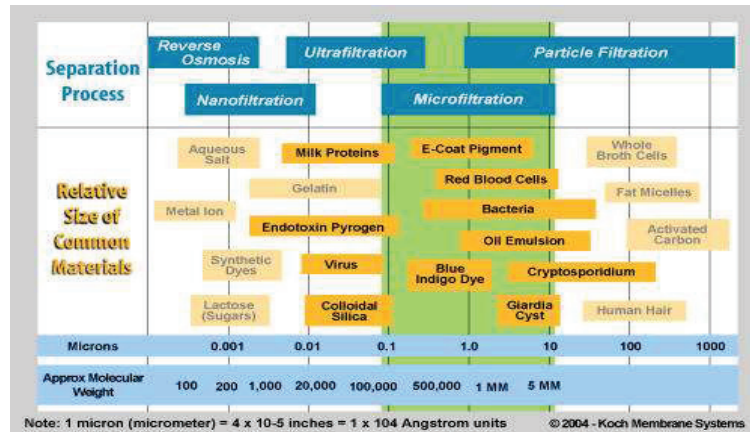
Separation Process

Reverse Osmosis

Ultrafiltration

Particle Filtration

Nanofiltration

Microfiltration

Relative Size of Common Materials

Aqueous Salt

Milk Proteins

E-Coat Pigment

Whole Broth Cells

Gelatin

Red Blood Cells

Fat Micelles

Metal Ion

Bacteria

Endotoxin Pyrogen

Activated Carbon

Oil Emulsion

Synthetic Dyes

Virus

Blue Indigo Dye

Cryptosporidium

Lactose (Sugars)

Colloidal Silica

Giardia Cyst

Human Hair

| Microns | 0.001 | 0.01 | 0.1 | 1.0 | 10 | 100 | 1000 |
|---|---|---|---|---|---|---|---|

| Approx Molecular Weight | 100 | 200 | 1,000 | 20,000 | 100,000 | 500,000 | 1 MM | 5 MM |
|---|---|---|---|---|---|---|---|---|

Note: 1 micron (micrometer) = 4 x 10-5 inches = 1 x 104 Angstrom units

© 2004 - Koch Membrane Systems